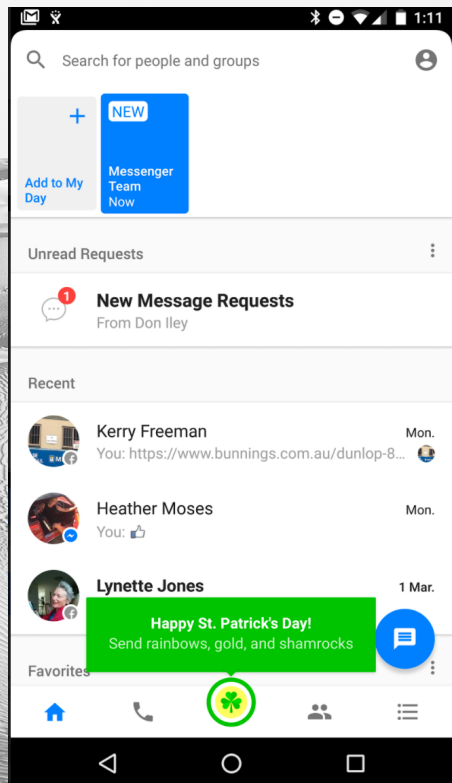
1:11

Search for people and groups

Add to My Day

NEW
Messenger Team
Now

Unread Requests

1
New Message Requests
From Don Iley

Recent

Kerry Freeman
Mon.
You: https://www.bunnings.com.au/dunlop-8...

Heather Moses
Mon.
You:

Lynette Jones
1 Mar.

Happy St. Patrick's Day!
Send rainbows, gold, and shamrocks

Favorites